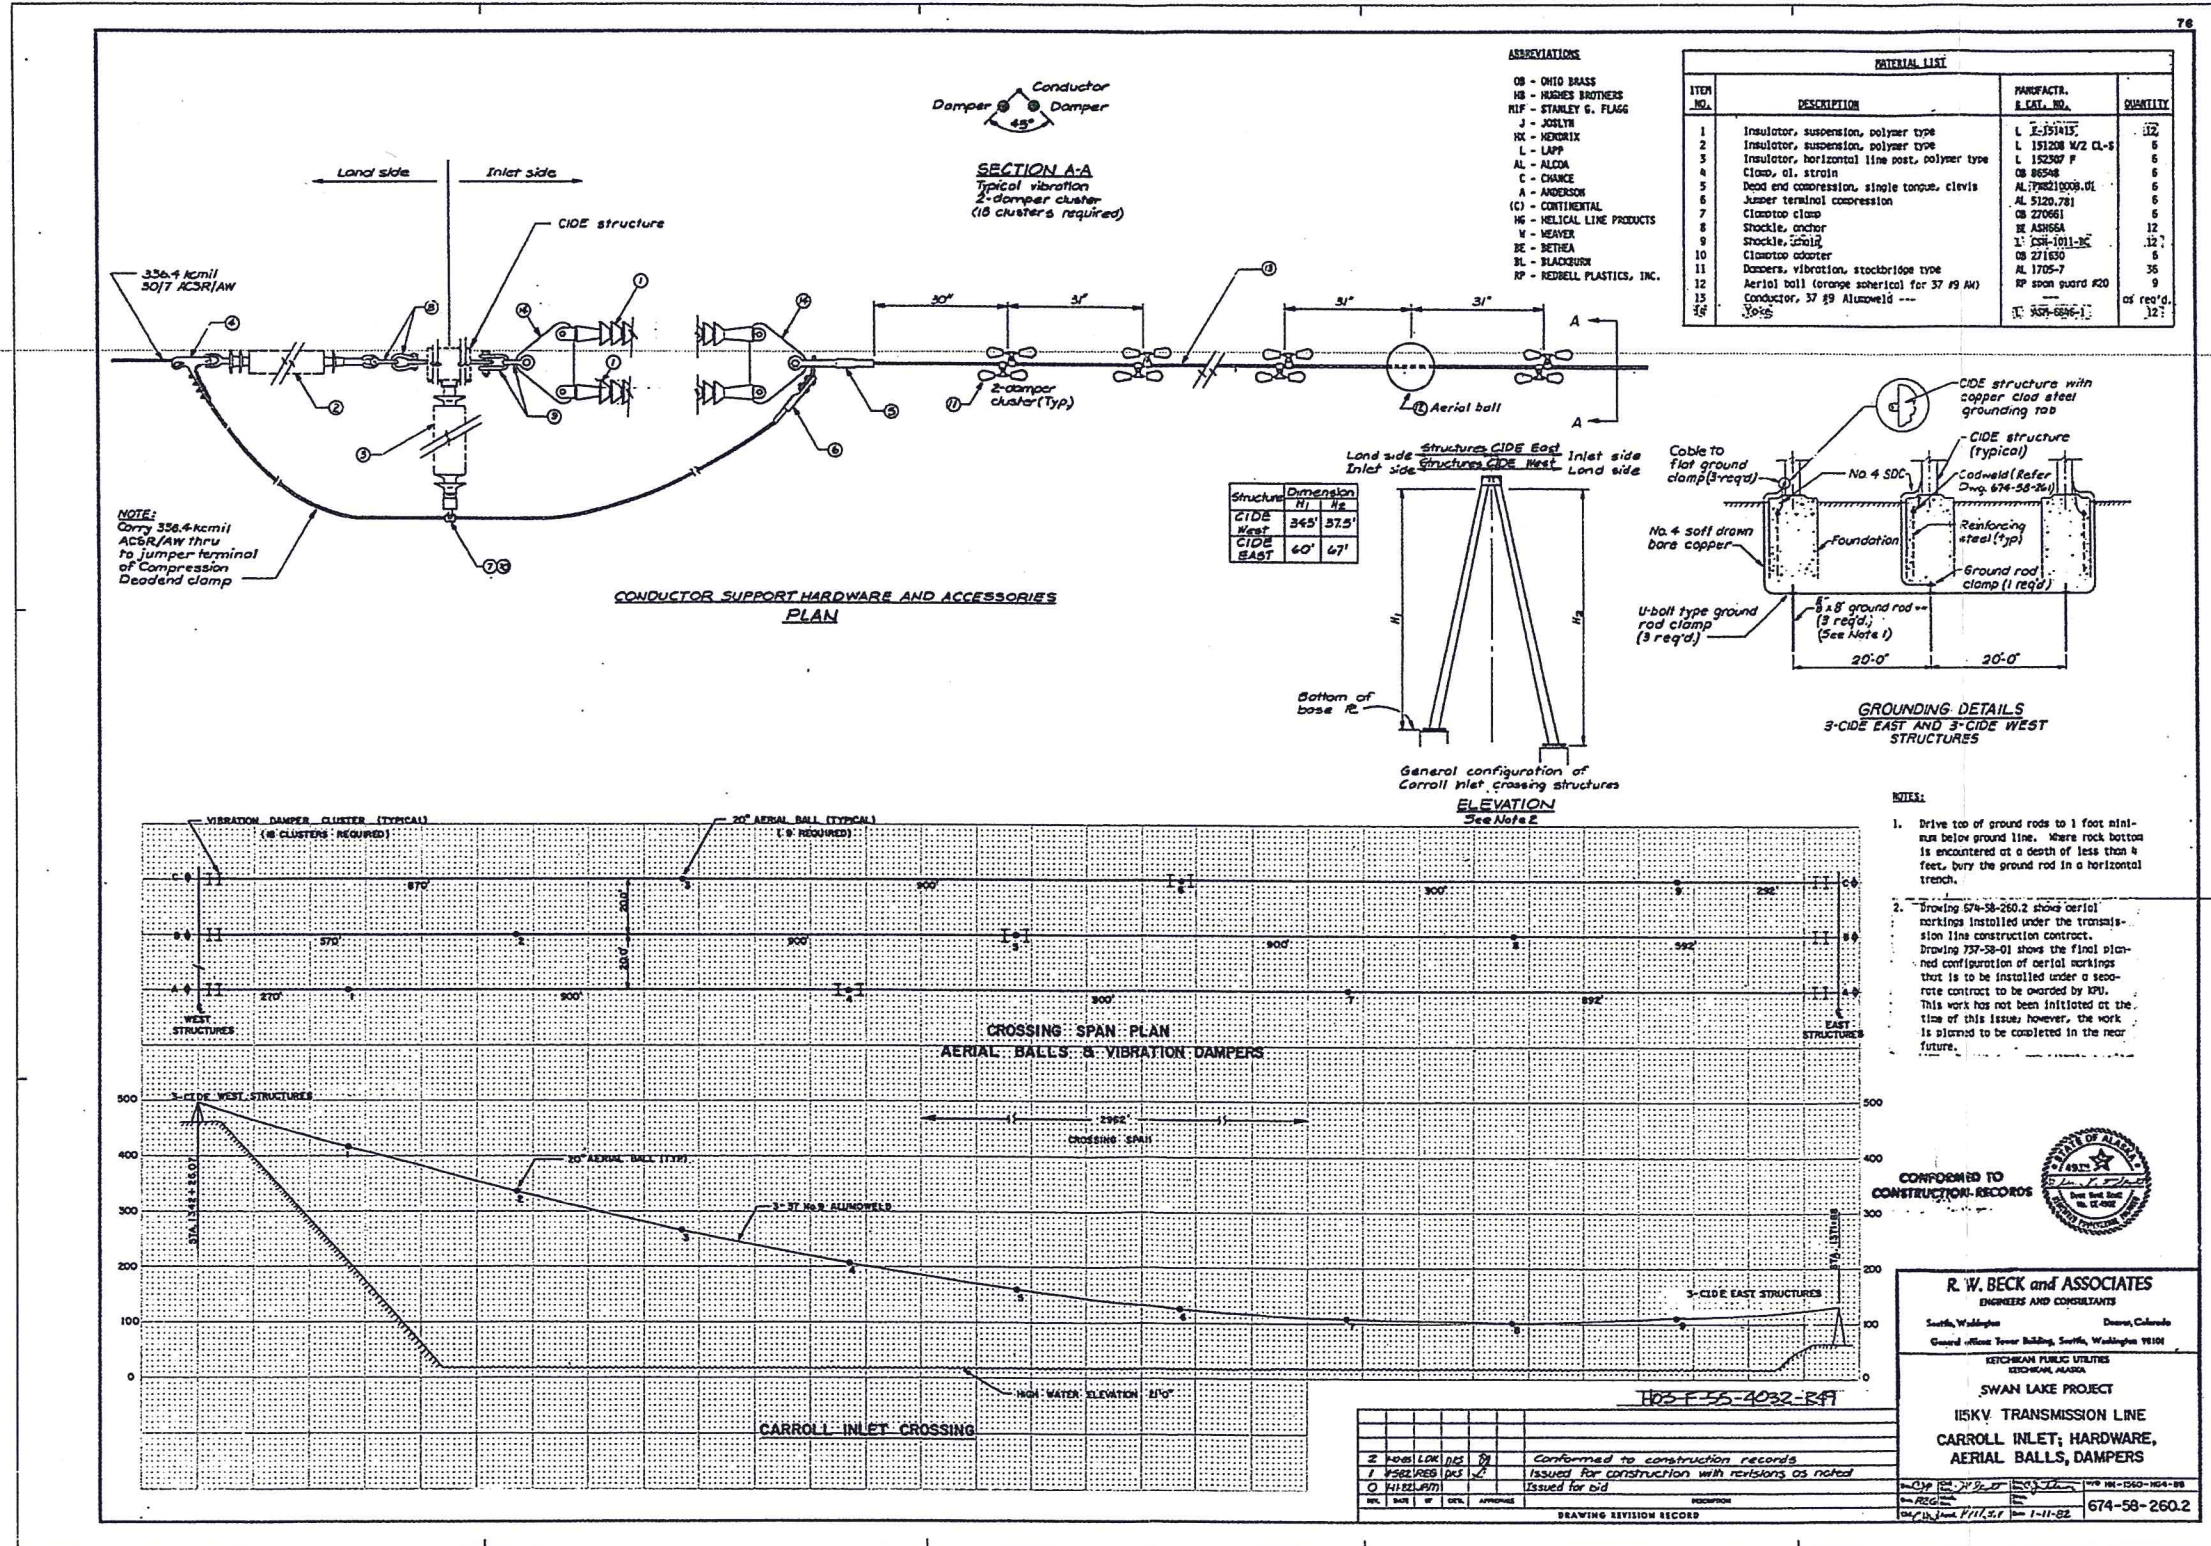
76

ABBREVIATIONS

OB - OHIO BRASS
HB - HUGHES BROTHERS
HIF - STANLEY G. FLAGG
J - JOSLYN
HX - HENDRIX
L - LAPP
AL - ALCOA
C - CHANCE
A - ANDERSON
(C) - CONTINENTAL
HG - HELICAL LINE PRODUCTS
W - WEAVER
BE - BETHEA
BL - BLACKBURN
RP - REDBELL PLASTICS, INC.

MATERIAL LIST

| ITEM NO. | DESCRIPTION | MANUFACTR. & CAT. NO. | QUANTITY |
|---|---|---|---|
| 1 | Insulator, suspension, polymer type | L 151415 | 12 |
| 2 | Insulator, suspension, polymer type | L 151208 W/2 CL-S | 6 |
| 3 | Insulator, horizontal line post, polymer type | L 152307 F | 6 |
| 4 | Clamp, al. strain | OB 86548 | 6 |
| 5 | Dead end compression, single tongue, clevis | AL PH8210008.01 | 6 |
| 6 | Jumper terminal compression | AL 5120.781 | 6 |
| 7 | Clamptop clamp | OB 270661 | 6 |
| 8 | Shackle, anchor | BE ASH66A | 12 |
| 9 | Shackle, chain | L CSH-1011-BC | 12 |
| 10 | Clamptop adapter | OB 271630 | 6 |
| 11 | Dampers, vibration, stockbridge type | AL 1705-7 | 36 |
| 12 | Aerial ball (orange spherical for 37 #9 AW) | RP span guard #20 | 9 |
| 13 | Conductor, 37 #9 Alumoweld --- | --- | as req'd. |
| 14 | Yoke | L YSM-6846-1 | 12 |

Damper Conductor Damper 45°

SECTION A-A
Typical vibration 2-damper cluster (18 clusters required)

Land side   Inlet side

CIDE structure

336.4 kcmil 30/7 ACSR/AW

30'   31'   31'   31'

A   A

2-damper cluster (Typ)

Aerial ball

NOTE: Carry 336.4 kcmil ACSR/AW thru to jumper terminal of Compression Deadend clamp

CONDUCTOR SUPPORT HARDWARE AND ACCESSORIES PLAN

Land side Structures CIDE East Inlet side
Inlet side Structures CIDE West Land side

| Structure | Dimension H1 | H2 |
|---|---|---|
| CIDE West | 345' | 37.5' |
| CIDE EAST | 60' | 67' |

H1   H2

Bottom of base PL

General configuration of Carroll Inlet crossing structures
ELEVATION
See Note 2

CIDE structure with copper clad steel grounding tab
CIDE structure (typical)
Cable to flat ground clamp (3 req'd)
No. 4 SDC
Cadweld (Refer Dwg. 674-58-261)
No. 4 soft drawn bare copper
Foundation
Reinforcing steel (typ)
Ground rod clamp (1 req'd)
U-bolt type ground rod clamp (3 req'd)
5/8" x 8' ground rod (3 req'd.) (See Note 1)
20'-0"   20'-0"

GROUNDING DETAILS
3-CIDE EAST AND 3-CIDE WEST STRUCTURES

NOTES:

1. Drive top of ground rods to 1 foot minimum below ground line. Where rock bottom is encountered at a depth of less than 4 feet, bury the ground rod in a horizontal trench.

2. Drawing 674-58-260.2 shows aerial markings installed under the transmission line construction contract. Drawing 737-58-01 shows the final planned configuration of aerial markings that is to be installed under a separate contract to be awarded by KPU. This work has not been initiated at the time of this issue; however, the work is planned to be completed in the near future.

VIBRATION DAMPER CLUSTER (TYPICAL) (18 CLUSTERS REQUIRED)
20" AERIAL BALL (TYPICAL) (9 REQUIRED)

C   B   A
870'   900'   300'   292'
570'   900'   900'   592'
270'   900'   900'   892'
20.0'   20.0'
WEST STRUCTURES   EAST STRUCTURES

CROSSING SPAN PLAN
AERIAL BALLS & VIBRATION DAMPERS

500 400 300 200 100 0
3-CIDE WEST STRUCTURES
2362'
CROSSING SPAN
20" AERIAL BALL (TYP)
3-37 No.9 ALUMOWELD
3-CIDE EAST STRUCTURES
HIGH WATER ELEVATION 21'0"
STA. 1341+86.07
STA. 1371+68

CARROLL INLET CROSSING

H05-F-55-4032-349

CONFORMED TO CONSTRUCTION RECORDS

| 2 | | LDK | DKS | | Conformed to construction records |
|---|---|---|---|---|---|
| 1 | 9582 | REG | DKS | | Issued for construction with revisions as noted |
| 0 | | | | | Issued for bid |
| REV. | DATE | BY | CHK. | APPROVED | DESCRIPTION |

DRAWING REVISION RECORD

R. W. BECK and ASSOCIATES
ENGINEERS AND CONSULTANTS
Seattle, Washington   Denver, Colorado
General offices Tower Building, Seattle, Washington 98101
KETCHIKAN PUBLIC UTILITIES
KETCHIKAN, ALASKA
SWAN LAKE PROJECT
115KV TRANSMISSION LINE
CARROLL INLET; HARDWARE, AERIAL BALLS, DAMPERS
1-11-82
674-58-260.2